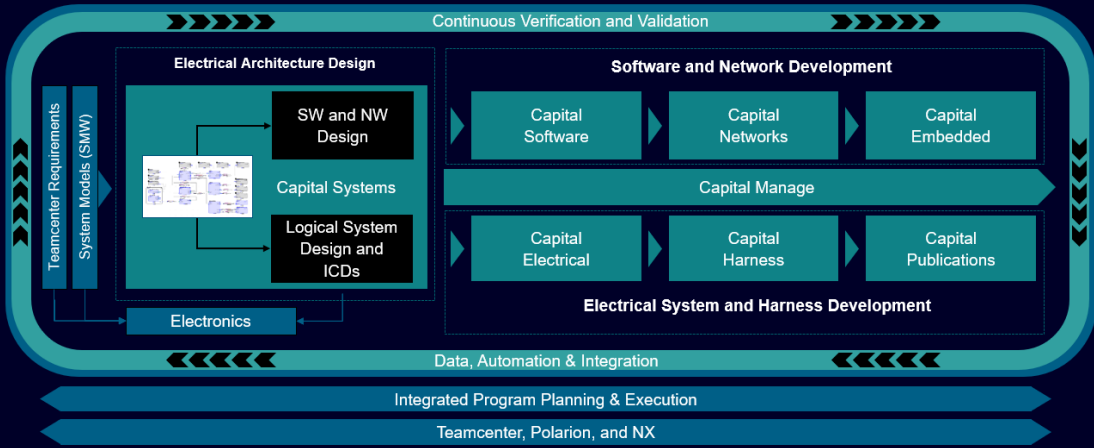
Continuous Verification and Validation

Electrical Architecture Design

Teamcenter Requirements

System Models (SMW)

SW and NW Design

Capital Systems

Logical System Design and ICDs

Electronics

Software and Network Development

Capital Software

Capital Networks

Capital Embedded

Capital Manage

Capital Electrical

Capital Harness

Capital Publications

Electrical System and Harness Development

Data, Automation & Integration

Integrated Program Planning & Execution

Teamcenter, Polarion, and NX